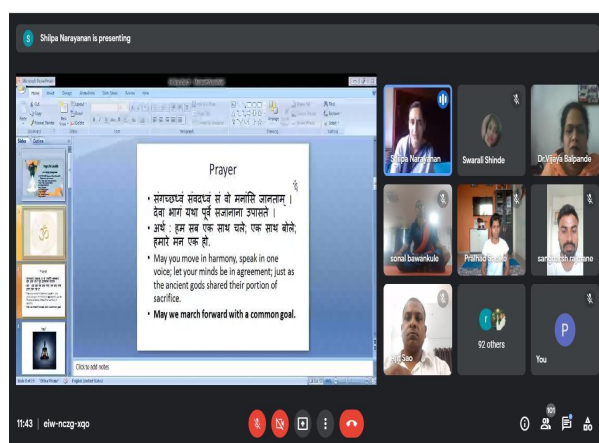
Shilpa Narayanan is presenting

Prayer

• संगच्छध्वं संवदध्वं सं वो मनांसि जानताम् । देवा भागं यथा पूर्वे सञ्जानाना उपासते ।

• अर्थ : हम सब एक साथ चलें; एक साथ बोलें; हमारे मन एक हों.

• May you move in harmony, speak in one voice; let your minds be in agreement; just as the ancient gods shared their portion of sacrifice.

• May we march forward with a common goal.

Click to add notes

Shilpa Narayanan

Swarali Shinde

Dr.Vijaya Balpande

sonal bawankule

Pralhad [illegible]

sangharsh ra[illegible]ne

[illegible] Sao

92 others

You

11:43 | eiw-nczg-xqo

101